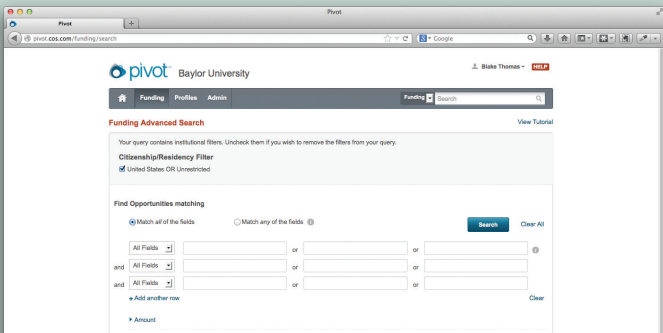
Pivot

Pivot

pivot.cos.com/funding/search

Google

pivot Baylor University

Blake Thomas HELP

Funding Profiles Admin

Funding Search

Funding Advanced Search

View Tutorial

Your query contains institutional filters. Uncheck them if you wish to remove the filters from your query.

Citizenship/Residency Filter

United States OR Unrestricted

Find Opportunities matching

Match all of the fields Match any of the fields

Search Clear All

All Fields or or

and All Fields or or

and All Fields or or

+ Add another row

Clear

Amount